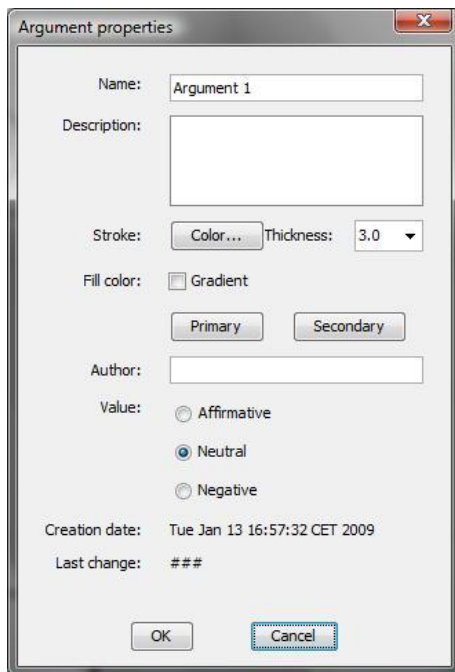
Argument properties

Name: Argument 1

Description:

Stroke: Color... Thickness: 3.0

Fill color: Gradient

Primary Secondary

Author:

Value: Affirmative

Neutral

Negative

Creation date: Tue Jan 13 16:57:32 CET 2009

Last change: ###

OK Cancel